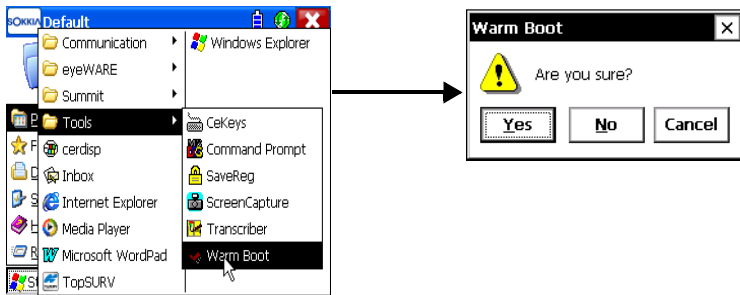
SOKKIA Default

Communication
eyeWARE
Summit
Tools
cerdisp
Inbox
Internet Explorer
Media Player
Microsoft WordPad
TopSURV

Windows Explorer

CeKeys
Command Prompt
SaveReg
ScreenCapture
Transcriber
Warm Boot

Warm Boot
Are you sure?
Yes
No
Cancel